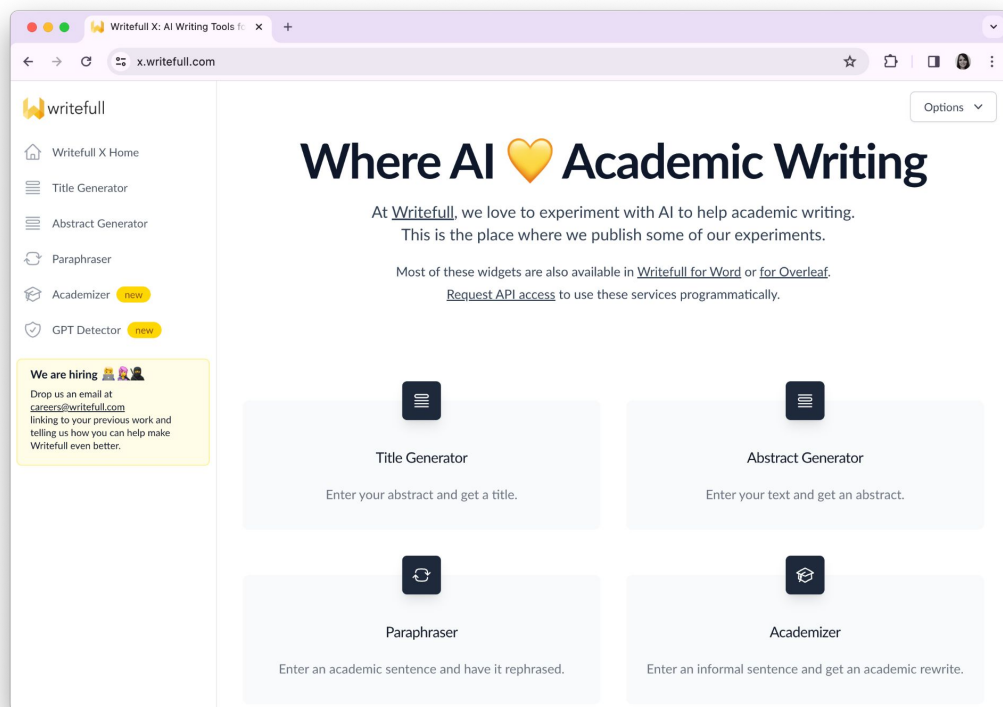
Writefull X: AI Writing Tools fo ×
+
x.writefull.com

writefull

Writefull X Home
Title Generator
Abstract Generator
Paraphraser
Academizer new
GPT Detector new

We are hiring
Drop us an email at careers@writefull.com linking to your previous work and telling us how you can help make Writefull even better.

Options

Where AI 💛 Academic Writing

At Writefull, we love to experiment with AI to help academic writing. This is the place where we publish some of our experiments.

Most of these widgets are also available in Writefull for Word or for Overleaf. Request API access to use these services programmatically.

Title Generator
Enter your abstract and get a title.

Abstract Generator
Enter your text and get an abstract.

Paraphraser
Enter an academic sentence and have it rephrased.

Academizer
Enter an informal sentence and get an academic rewrite.